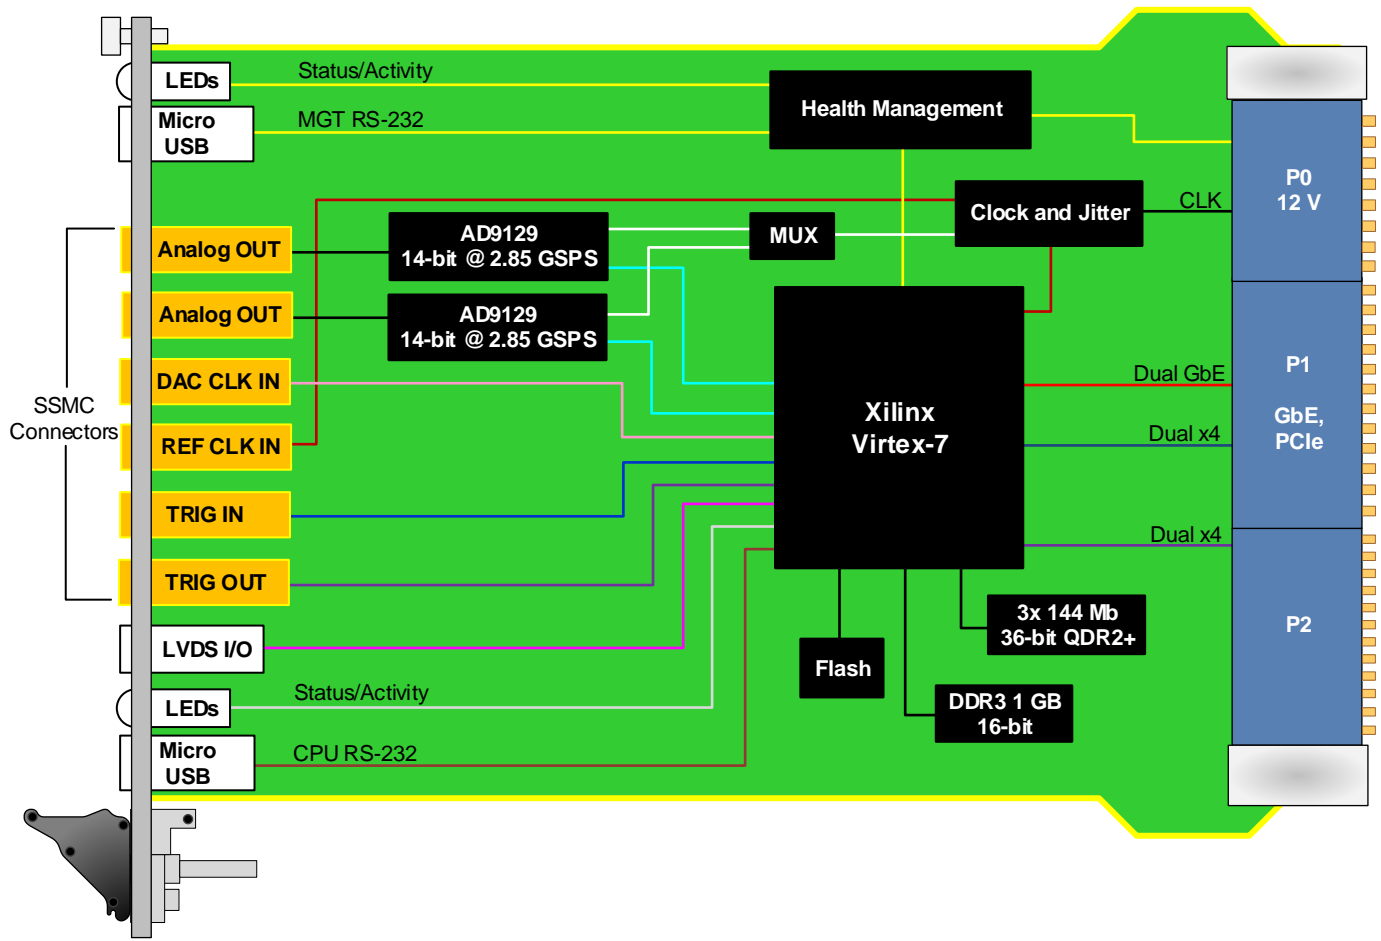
LEDs
Status/Activity
Micro USB
MGT RS-232
Health Management
Clock and Jitter
CLK
P0
12 V
AD9129
14-bit @ 2.85 GSPS
MUX
Analog OUT
AD9129
14-bit @ 2.85 GSPS
Analog OUT
DAC CLK IN
SSMC Connectors
REF CLK IN
Xilinx Virtex-7
Dual GbE
P1
GbE, PCIe
Dual x4
TRIG IN
Dual x4
TRIG OUT
3x 144 Mb
36-bit QDR2+
P2
LVDS I/O
Flash
LEDs
Status/Activity
DDR3 1 GB
16-bit
Micro USB
CPU RS-232